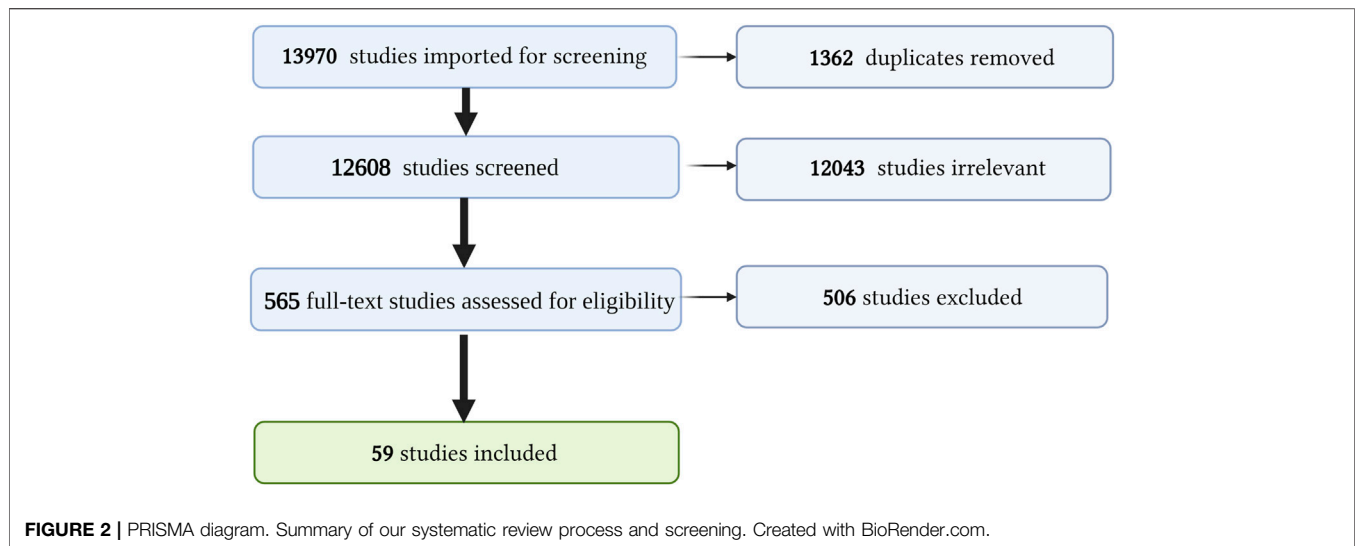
13970 studies imported for screening

1362 duplicates removed

12608 studies screened

12043 studies irrelevant

565 full-text studies assessed for eligibility

506 studies excluded

59 studies included

FIGURE 2 | PRISMA diagram. Summary of our systematic review process and screening. Created with BioRender.com.